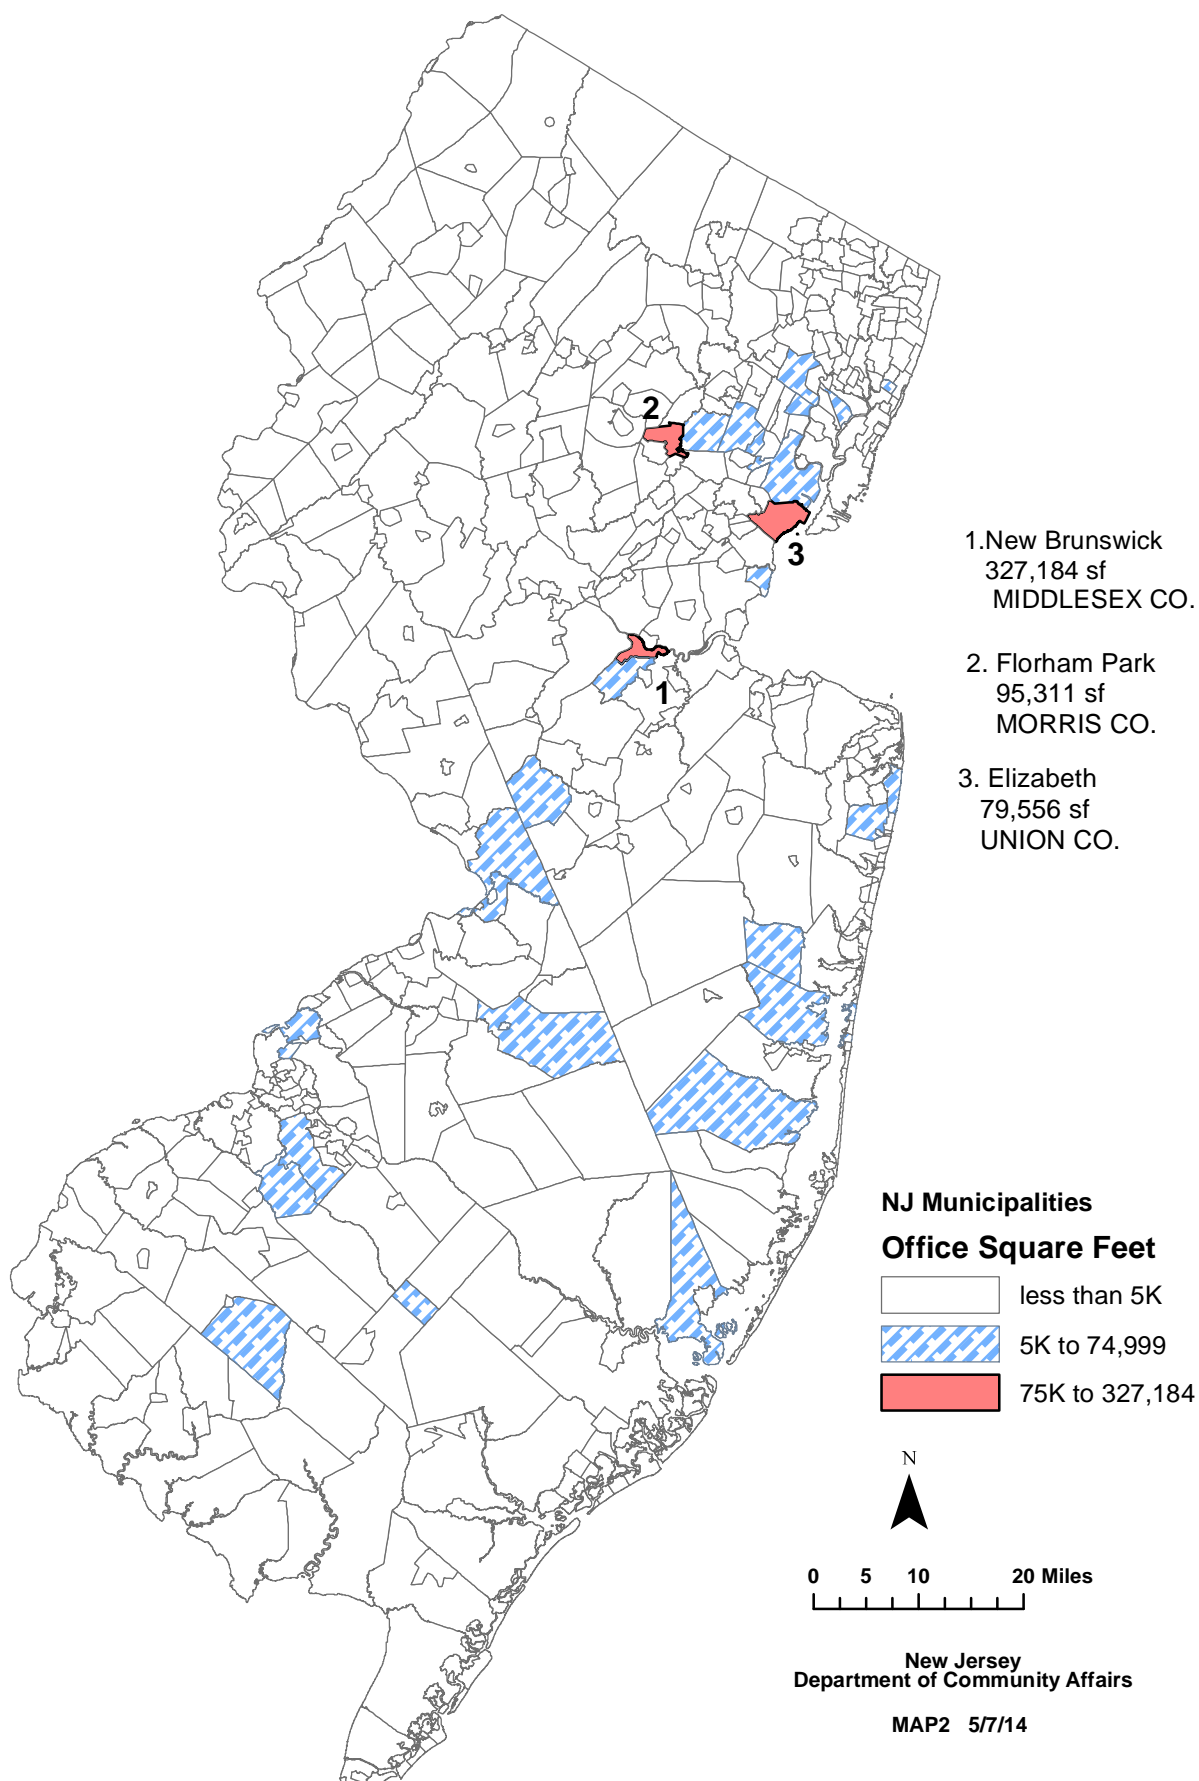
2

3

1

1.New Brunswick
327,184 sf
MIDDLESEX CO.

2. Florham Park
95,311 sf
MORRIS CO.

3. Elizabeth
79,556 sf
UNION CO.

NJ Municipalities

Office Square Feet

less than 5K

5K to 74,999

75K to 327,184

N

0 5 10 20 Miles

New Jersey
Department of Community Affairs

MAP2 5/7/14